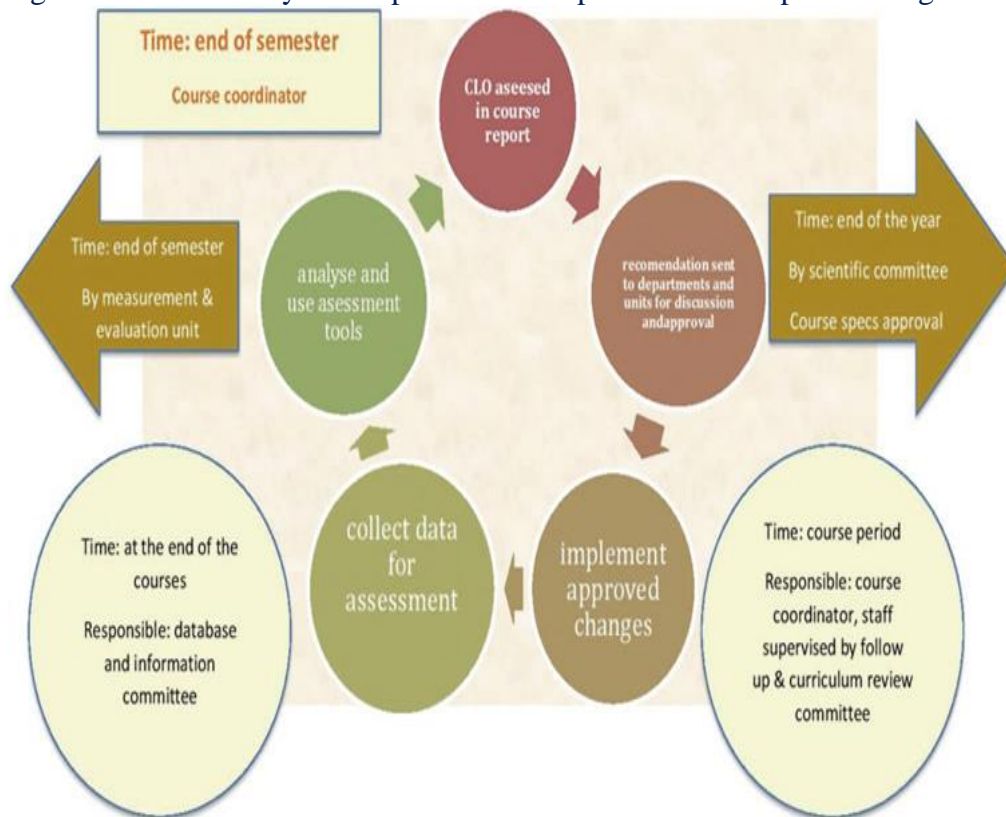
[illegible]

Time: end of semester

Course coordinator

CLO aseesed in course report

recomendation sent to departments and units for discussion andapproval

Time: end of the year

By scientific committee

Course specs approval

implement approved changes

Time: course period

Responsible: course coordinator, staff supervised by follow up & curriculum review committee

collect data for assessment

Time: at the end of the courses

Responsible: database and information committee

analyse and use asessment tools

Time: end of semester

By measurement & evaluation unit